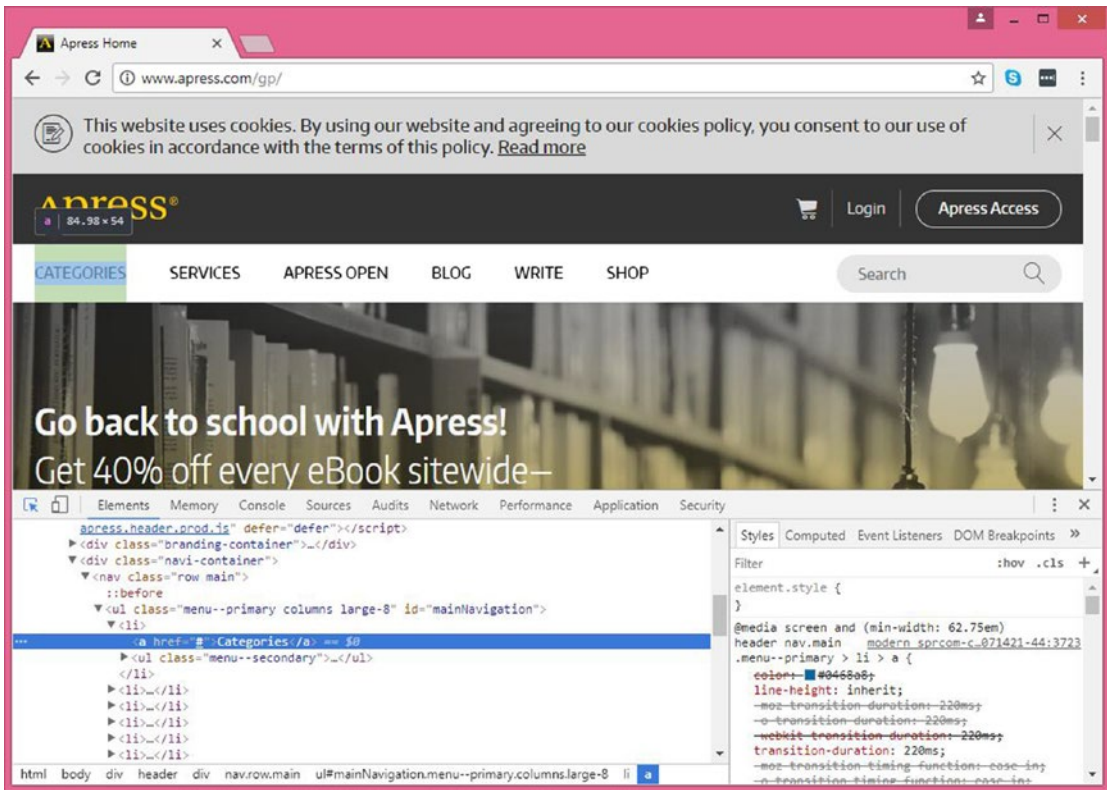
Apress Home

www.apress.com/gp/

This website uses cookies. By using our website and agreeing to our cookies policy, you consent to our use of cookies in accordance with the terms of this policy. Read more

Apress®

a 84.98 × 54

Login

Apress Access

CATEGORIES SERVICES APRESS OPEN BLOG WRITE SHOP

Search

Go back to school with Apress!
Get 40% off every eBook sitewide–

Elements Memory Console Sources Audits Network Performance Application Security

apress.header.prod.js" defer="defer"></script>
▶<div class="branding-container">…</div>
▼<div class="navi-container">
▼<nav class="row main">
::before
▼<ul class="menu--primary columns large-8" id="mainNavigation">
▼<li>
<a href="#">Categories</a> == $0
▶<ul class="menu--secondary">…</ul>
</li>
▶<li>…</li>
▶<li>…</li>
▶<li>…</li>
▶<li>…</li>
▶<li>…</li>

html body div header div nav.row.main ul#mainNavigation.menu--primary.columns.large-8 li a

Styles Computed Event Listeners DOM Breakpoints »

Filter :hov .cls +

element.style {
}

@media screen and (min-width: 62.75em)
header nav.main modern sprcom-c…071421-44:3723
.menu--primary > li > a {
color: #0468a8;
line-height: inherit;
-moz-transition-duration: 220ms;
-o-transition-duration: 220ms;
-webkit-transition-duration: 220ms;
transition-duration: 220ms;
-moz-transition-timing-function: ease-in;
-o-transition-timing-function: ease-in;